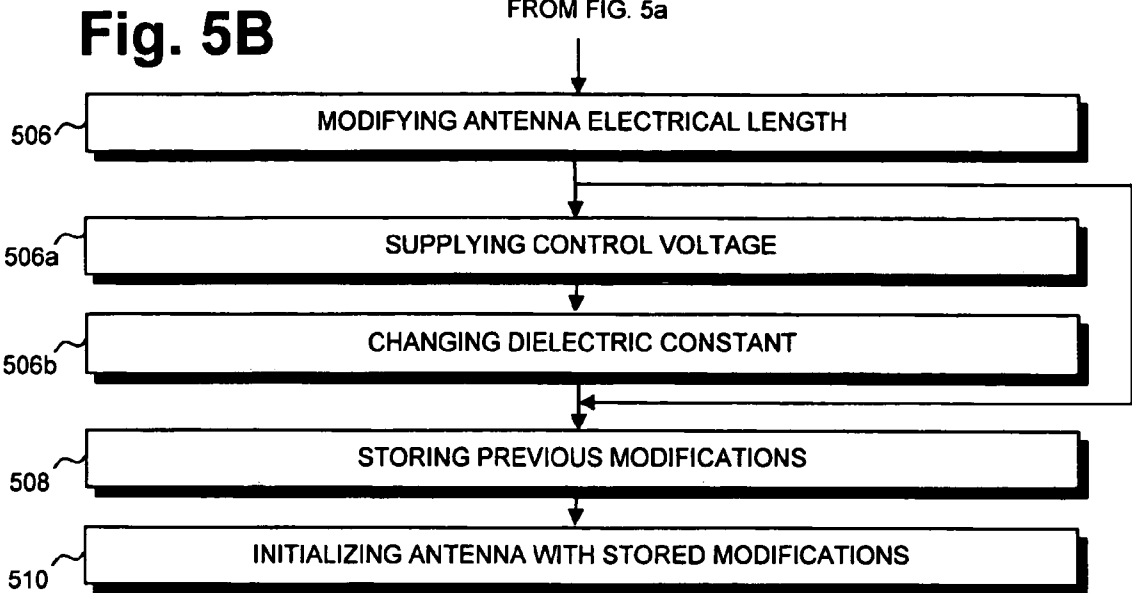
Fig. 5B

FROM FIG. 5a

506 MODIFYING ANTENNA ELECTRICAL LENGTH

506a SUPPLYING CONTROL VOLTAGE

506b CHANGING DIELECTRIC CONSTANT

508 STORING PREVIOUS MODIFICATIONS

510 INITIALIZING ANTENNA WITH STORED MODIFICATIONS